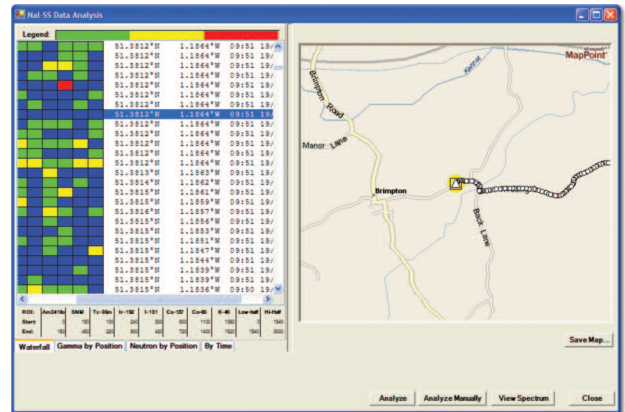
NaI-SS Data Analysis

Legend:

| | | |
|---|---|---|
| 51.3812°N | 1.1864°W | 09:51 19/ |
| 51.3812°N | 1.1864°W | 09:51 19/ |
| 51.3812°N | 1.1864°W | 09:51 19/ |
| 51.3812°N | 1.1864°W | 09:51 19/ |
| 51.3812°N | 1.1864°W | 09:51 19/ |
| 51.3812°N | 1.1864°W | 09:51 19/ |
| 51.3812°N | 1.1864°W | 09:51 19/ |
| 51.3812°N | 1.1864°W | 09:51 19/ |
| 51.3812°N | 1.1864°W | 09:51 19/ |
| 51.3812°N | 1.1864°W | 09:51 19/ |
| 51.3812°N | 1.1864°W | 09:51 19/ |
| 51.3812°N | 1.1864°W | 09:51 19/ |
| 51.3812°N | 1.1864°W | 09:51 19/ |
| 51.3813°N | 1.1863°W | 09:51 19/ |
| 51.3814°N | 1.1862°W | 09:51 19/ |
| 51.3815°N | 1.1861°W | 09:51 19/ |
| 51.3815°N | 1.1859°W | 09:51 19/ |
| 51.3816°N | 1.1857°W | 09:51 19/ |
| 51.3815°N | 1.1855°W | 09:51 19/ |
| 51.3815°N | 1.1853°W | 09:51 19/ |
| 51.3815°N | 1.1851°W | 09:51 19/ |
| 51.3815°N | 1.1847°W | 09:51 19/ |
| 51.3815°N | 1.1844°W | 09:51 19/ |
| 51.3815°N | 1.1839°W | 09:51 19/ |
| 51.3815°N | 1.1839°W | 09:51 19/ |
| 51.3815°N | 1.1836°W | 09:50 19/ |

| ROI: | Am241lo | SNM | Tc-99m | Ir-192 | I-131 | Cs-137 | Co-60 | K-40 | Low-half | Hi-Half |
|---|---|---|---|---|---|---|---|---|---|---|
| Start: | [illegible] | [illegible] | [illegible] | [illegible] | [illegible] | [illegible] | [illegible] | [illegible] | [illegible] | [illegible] |
| End: | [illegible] | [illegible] | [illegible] | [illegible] | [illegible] | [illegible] | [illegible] | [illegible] | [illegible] | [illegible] |

Waterfall | Gamma by Position | Neutron by Position | By Time

MapPoint
Brimpton Road
Manor Lane
Brimpton
Back Lane

Save Map...

Analyze | Analyze Manually | View Spectrum | Close